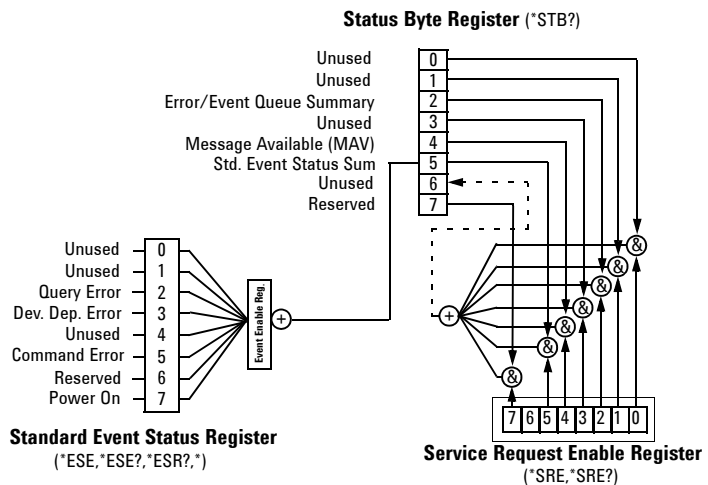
**Status Byte Register** (*STB?)

Unused 0
Unused 1
Error/Event Queue Summary 2
Unused 3
Message Available (MAV) 4
Std. Event Status Sum 5
Unused 6
Reserved 7

Unused 0
Unused 1
Query Error 2
Dev. Dep. Error 3
Unused 4
Command Error 5
Reserved 6
Power On 7

Event Enable Reg.

+

+

&
&
&
&
&
&
&

7 6 5 4 3 2 1 0

**Standard Event Status Register**
(*ESE,*ESE?,*ESR?,*)

**Service Request Enable Register**
(*SRE,*SRE?)